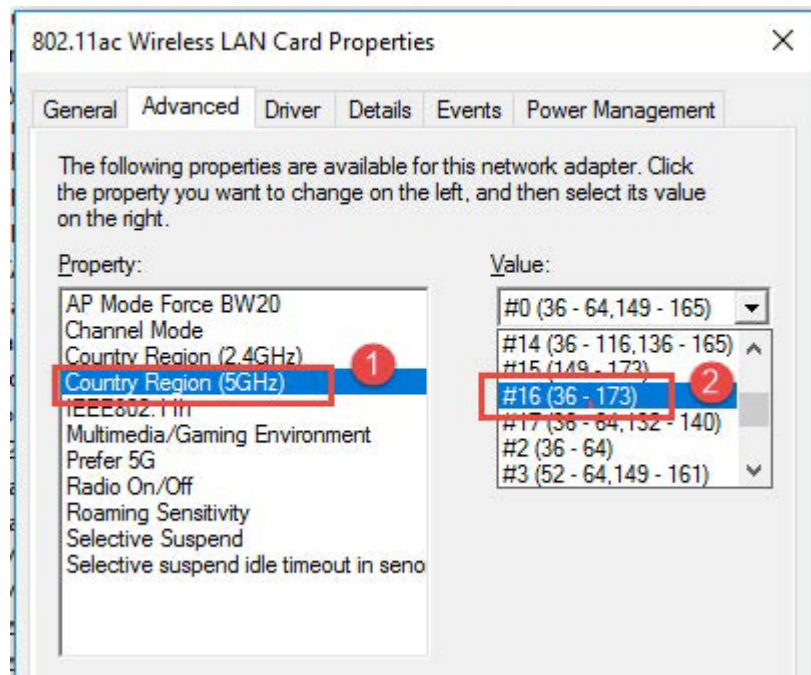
802.11ac Wireless LAN Card Properties ×

General Advanced Driver Details Events Power Management

The following properties are available for this network adapter. Click the property you want to change on the left, and then select its value on the right.

Property:

AP Mode Force BW20
Channel Mode
Country Region (2.4GHz)
Country Region (5GHz)
IEEE802.11n
Multimedia/Gaming Environment
Prefer 5G
Radio On/Off
Roaming Sensitivity
Selective Suspend
Selective suspend idle timeout in seno

1

Value:

#0 (36 - 64,149 - 165)

#14 (36 - 116,136 - 165)
#15 (149 - 173)
#16 (36 - 173)
#17 (36 - 64,132 - 140)
#2 (36 - 64)
#3 (52 - 64,149 - 161)

2